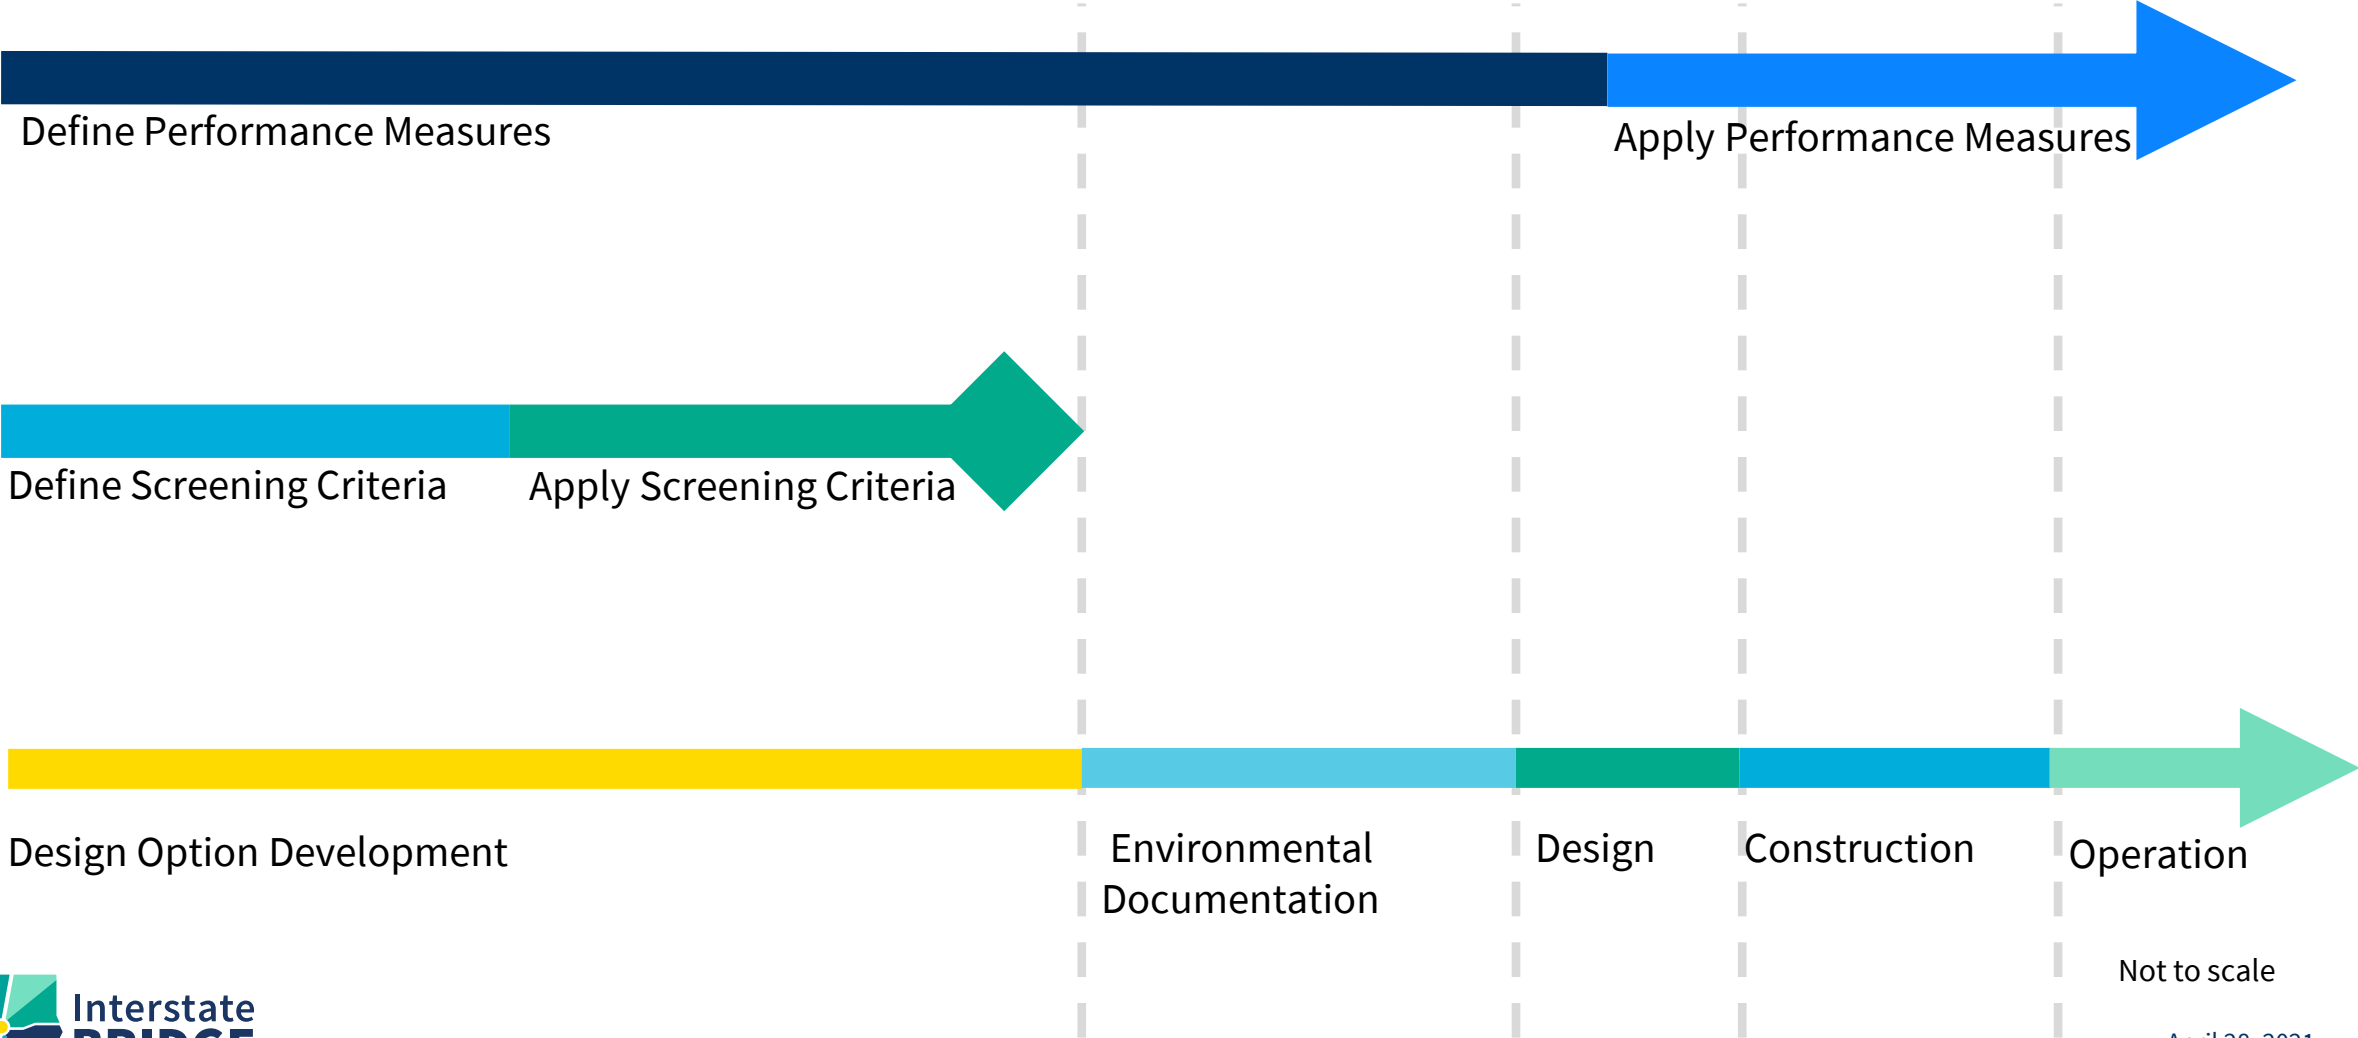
Define Performance Measures

Apply Performance Measures

Define Screening Criteria

Apply Screening Criteria

Design Option Development

Environmental Documentation

Design

Construction

Operation

Not to scale

Interstate

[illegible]

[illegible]